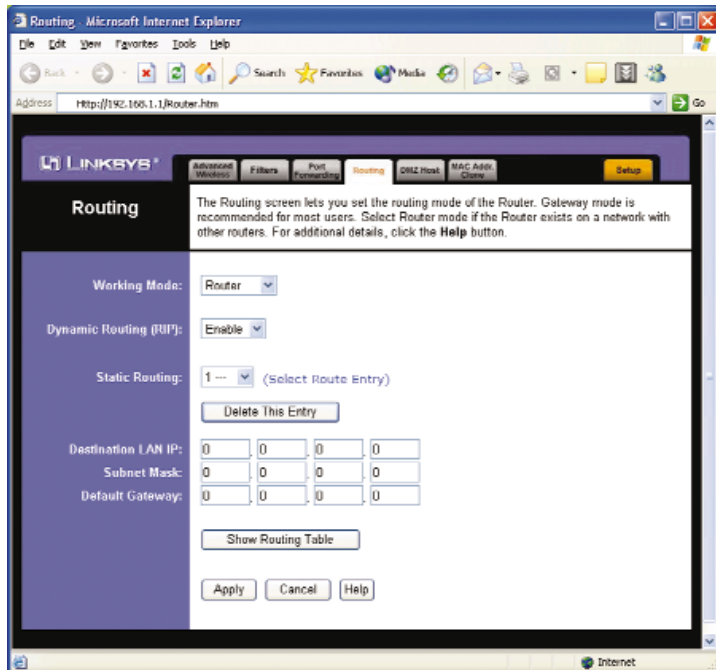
Routing - Microsoft Internet Explorer

File Edit View Favorites Tools Help

Back Search Favorites Media

Address http://192.168.1.1/Router.htm Go

LINKSYS®

Advanced Wireless | Filters | Port Forwarding | Routing | DMZ Host | MAC Addr. Clone | Setup

Routing

The Routing screen lets you set the routing mode of the Router. Gateway mode is recommended for most users. Select Router mode if the Router exists on a network with other routers. For additional details, click the **Help** button.

Working Mode: Router

Dynamic Routing (RIP): Enable

Static Routing: 1 --- (Select Route Entry)

Delete This Entry

Destination LAN IP: 0 . 0 . 0 . 0
Subnet Mask: 0 . 0 . 0 . 0
Default Gateway: 0 . 0 . 0 . 0

Show Routing Table

Apply Cancel Help

Internet